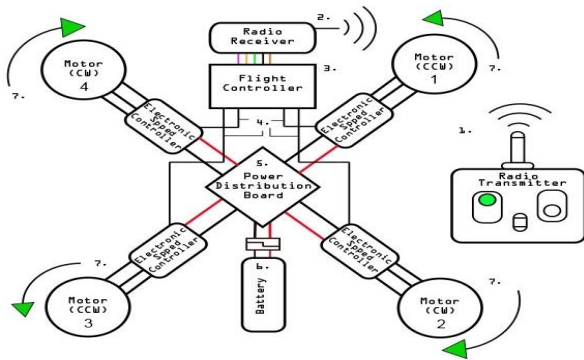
2.

Radio Receiver

3.

Flight Controller

Motor (CW) 4

7.

Motor (CCW) 1

7.

Electronic Speed Controller

4.

Electronic Speed Controller

1.

5.

Power Distribution Board

Radio Transmitter

Electronic Speed Controller

Electronic Speed Controller

7.

6.

Battery

7.

Motor (CCW) 3

Motor (CW) 2